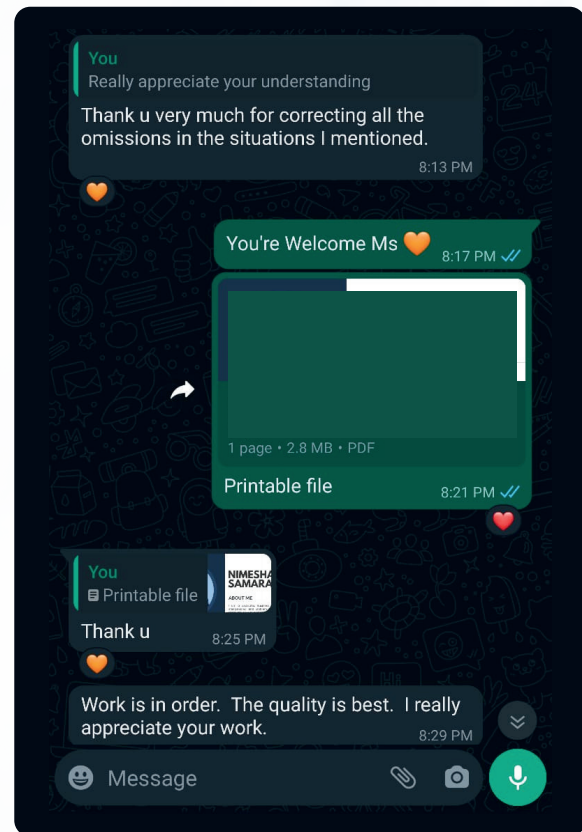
You
Really appreciate your understanding

Thank u very much for correcting all the omissions in the situations I mentioned.
8:13 PM

You're Welcome Ms 🧡 8:17 PM

1 page • 2.8 MB • PDF
Printable file
8:21 PM

You
Printable file
NIMESHA SAMARA
ABOUT ME
Thank u
8:25 PM

Work is in order. The quality is best. I really appreciate your work.
8:29 PM

Message